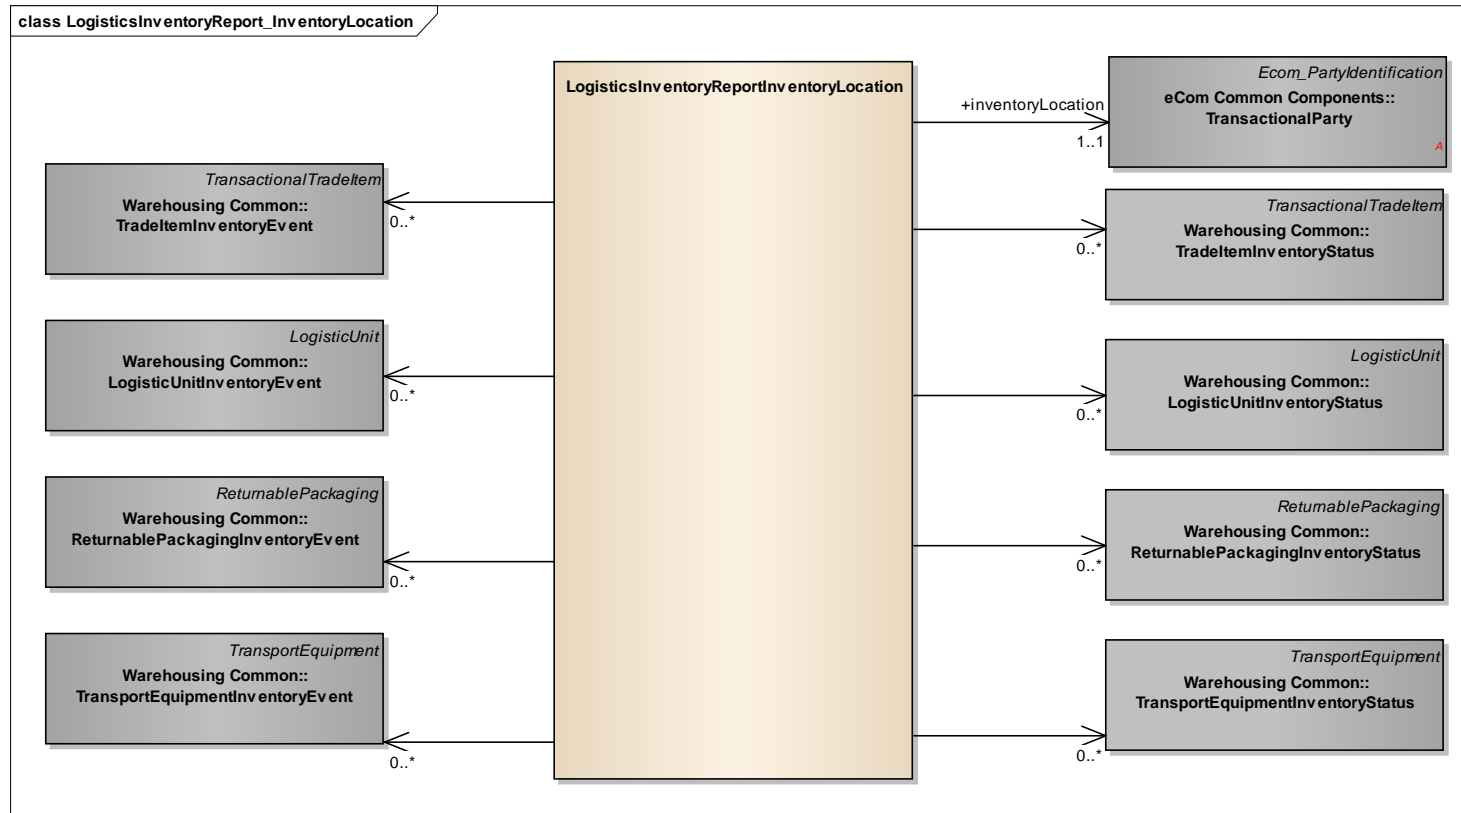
class LogisticsInventoryReport_InventoryLocation

LogisticsInventoryReportInventoryLocation

+inventoryLocation

1..1

Ecom_PartyIdentification
eCom Common Components::
TransactionalParty

A

TransactionalTradeItem
Warehousing Common::
TradeItemInventoryEvent

0..*

TransactionalTradeItem
Warehousing Common::
TradeItemInventoryStatus

0..*

LogisticUnit
Warehousing Common::
LogisticUnitInventoryEvent

0..*

LogisticUnit
Warehousing Common::
LogisticUnitInventoryStatus

0..*

ReturnablePackaging
Warehousing Common::
ReturnablePackagingInventoryEvent

0..*

ReturnablePackaging
Warehousing Common::
ReturnablePackagingInventoryStatus

0..*

TransportEquipment
Warehousing Common::
TransportEquipmentInventoryEvent

0..*

TransportEquipment
Warehousing Common::
TransportEquipmentInventoryStatus

0..*